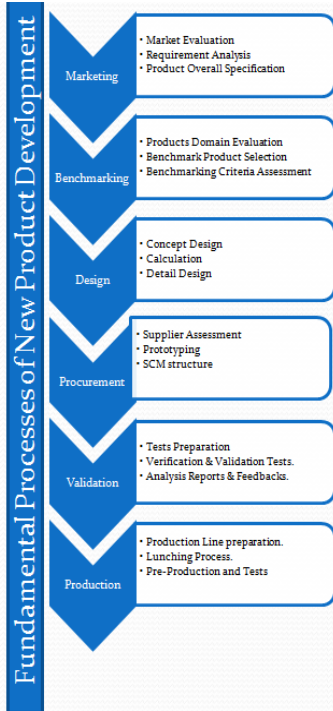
Fundamental Processes of New Product Development

Marketing
• Market Evaluation
• Requirement Analysis
• Product Overall Specification

Benchmarking
• Products Domain Evaluation
• Benchmark Product Selection
• Benchmarking Criteria Assessment

Design
• Concept Design
• Calculation
• Detail Design

Procurement
• Supplier Assessment
• Prototyping
• SCM structure

Validation
• Tests Preparation
• Verification & Validation Tests.
• Analysis Reports & Feedbacks.

Production
• Production Line preparation.
• Lunching Process.
• Pre-Production and Tests